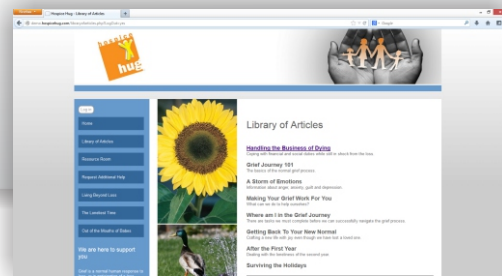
Hospice Hug - Library of Articles

www.hospicehug.com/library/articles.php

Google

hospice hug

Login

Home

Library of Articles

Resource Room

Request Additional Help

Living Beyond Loss

The Loneliest Times

Out of the Mouths of Babes

We are here to support you

Library of Articles

Handling the Business of Dying
Coping with financial and social duties while still in shock from the loss.

Grief Journey 101
The basics of the normal grief process.

A Storm of Emotions
Information about anger, anxiety, guilt and depression.

Making Your Grief Work For You
What can we do to help ourselves?

Where am I in the Grief Journey
There are many tasks we must complete before we can successfully navigate the grief process.

Getting Back To Your New Normal
Crafting a new life with you even though we have lost a loved one.

After the First Year
Dealing with the loneliness of the second year.

Surviving the Holidays